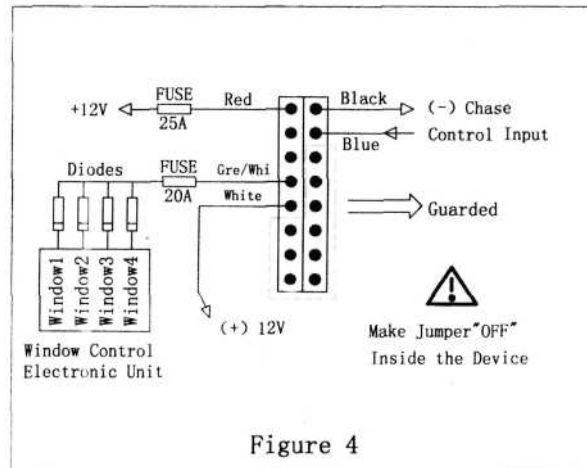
FUSE
+12V
25A
Red
Black
(-) Chase
Blue
Control Input
Diodes
FUSE
20A
Gre/Whi
White
Guarded
Window1
Window2
Window3
Window4
(+) 12V
Make Jumper"OFF"
Inside the Device
Window Control
Electronic Unit

Figure 4